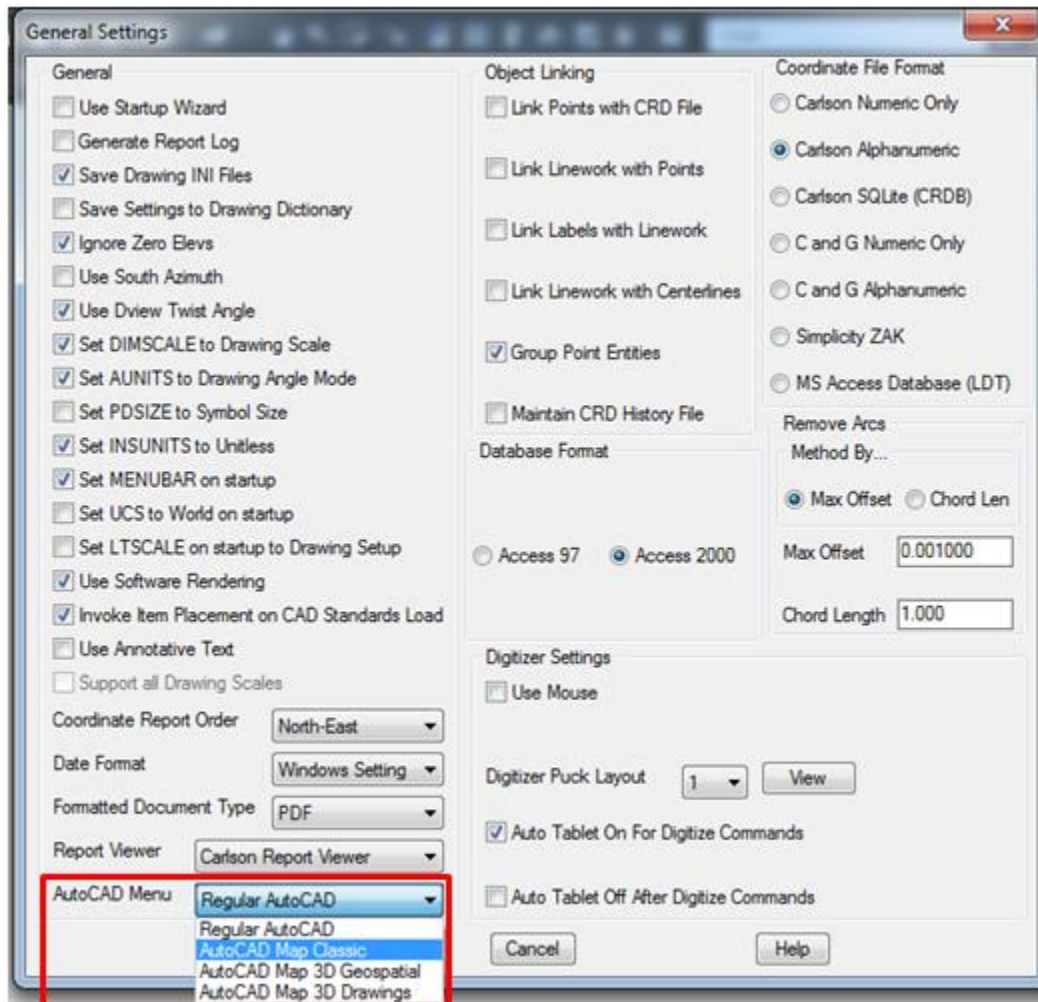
General Settings

General
Use Startup Wizard
Generate Report Log
Save Drawing INI Files
Save Settings to Drawing Dictionary
Ignore Zero Elevs
Use South Azimuth
Use Dview Twist Angle
Set DIMSCALE to Drawing Scale
Set AUNITS to Drawing Angle Mode
Set PDSIZE to Symbol Size
Set INSUNITS to Unitless
Set MENUBAR on startup
Set UCS to World on startup
Set LTSCALE on startup to Drawing Setup
Use Software Rendering
Invoke Item Placement on CAD Standards Load
Use Annotative Text
Support all Drawing Scales
Coordinate Report Order North-East
Date Format Windows Setting
Formatted Document Type PDF
Report Viewer Carlson Report Viewer
AutoCAD Menu Regular AutoCAD
Regular AutoCAD
AutoCAD Map Classic
AutoCAD Map 3D Geospatial
AutoCAD Map 3D Drawings

Object Linking
Link Points with CRD File
Link Linework with Points
Link Labels with Linework
Link Linework with Centerlines
Group Point Entities
Maintain CRD History File

Database Format
Access 97 Access 2000

Digitizer Settings
Use Mouse
Digitizer Puck Layout 1 View
Auto Tablet On For Digitize Commands
Auto Tablet Off After Digitize Commands

Cancel Help

Coordinate File Format
Carlson Numeric Only
Carlson Alphanumeric
Carlson SQLite (CRDB)
C and G Numeric Only
C and G Alphanumeric
Simplicity ZAK
MS Access Database (LDT)

Remove Arcs
Method By...
Max Offset Chord Len
Max Offset 0.001000
Chord Length 1.000